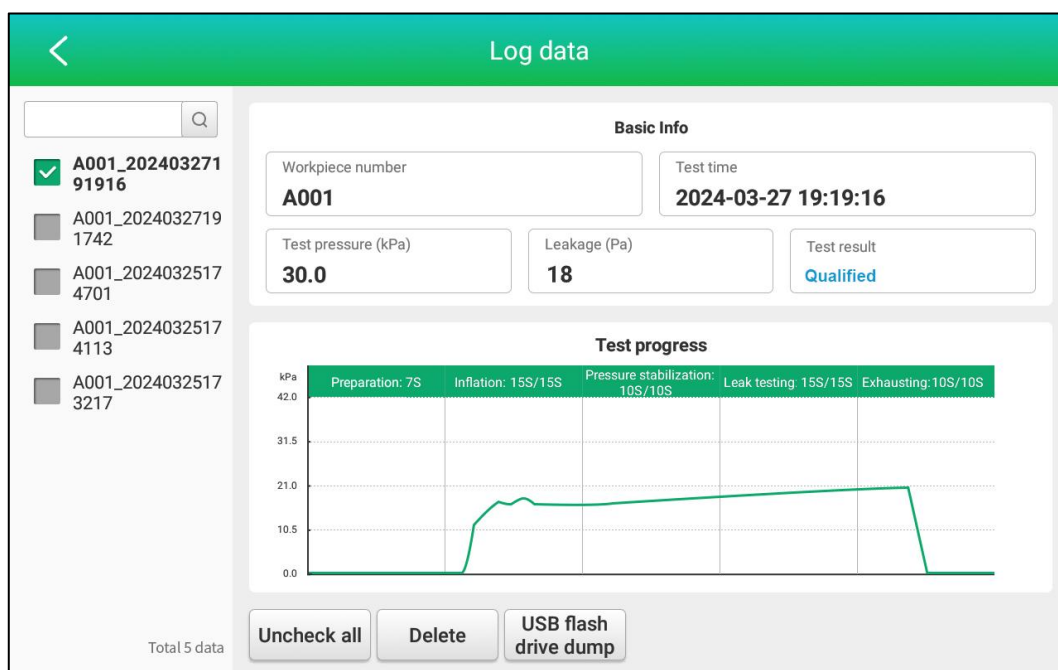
Log data

A001_20240327191916

A001_20240327191742

A001_20240325174701

A001_20240325174113

A001_20240325173217

Total 5 data

Basic Info

Workpiece number
A001

Test time
2024-03-27 19:19:16

Test pressure (kPa)
30.0

Leakage (Pa)
18

Test result
Qualified

Test progress

kPa
42.0
31.5
21.0
10.5
0.0

Preparation: 7S | Inflation: 15S/15S | Pressure stabilization: 10S/10S | Leak testing: 15S/15S | Exhausting:10S/10S

Uncheck all
Delete
USB flash drive dump